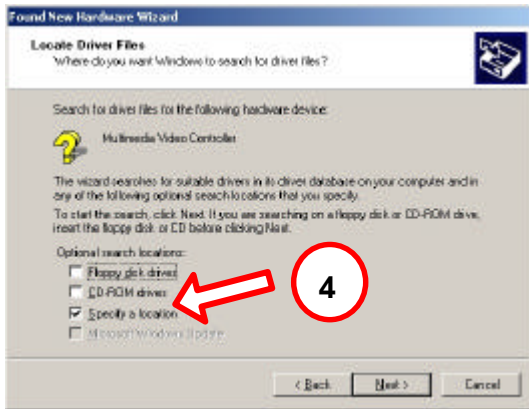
Found New Hardware Wizard

Locate Driver Files
Where do you want Windows to search for driver files?

Search for driver files for the following hardware device:

Multimedia Video Controller

The wizard searches for suitable drivers in its driver database on your computer and in any of the following optional search locations that you specify.

To start the search, click Next. If you are searching on a floppy disk or CD-ROM drive, insert the floppy disk or CD before clicking Next.

Optional search locations:
Floppy disk drives
CD-ROM drives
Specify a location
Microsoft Windows Update

4

< Back Next > Cancel